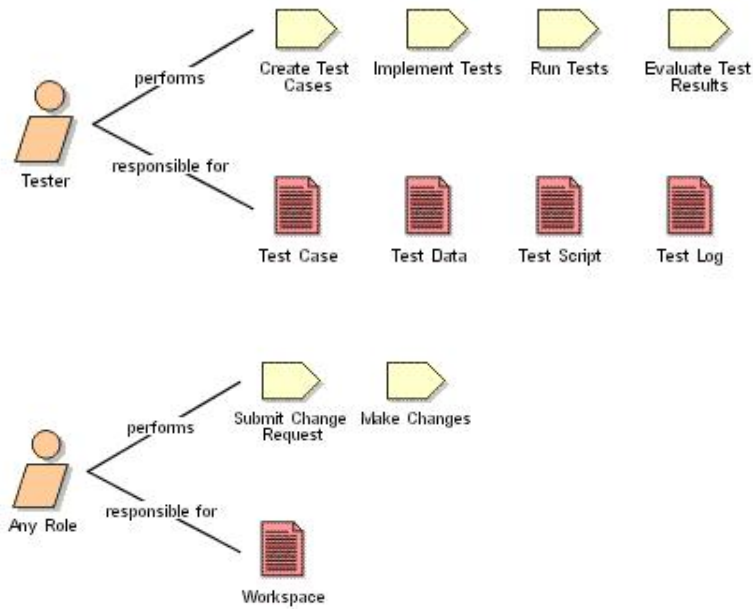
performs

Create Test Cases

Implement Tests

Run Tests

Evaluate Test Results

Tester

responsible for

Test Case

Test Data

Test Script

Test Log

performs

Submit Change Request

Make Changes

Any Role

responsible for

Workspace